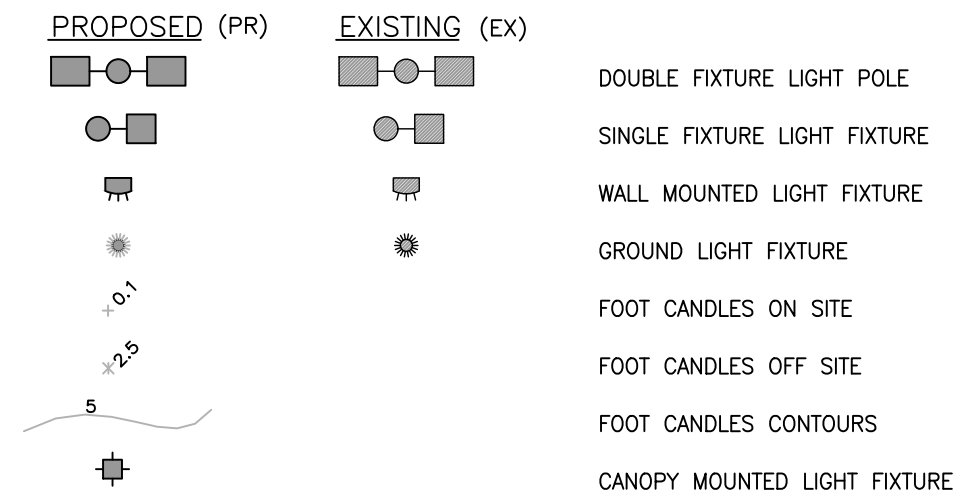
PROPOSED (PR)

EXISTING (EX)

DOUBLE FIXTURE LIGHT POLE

SINGLE FIXTURE LIGHT FIXTURE

WALL MOUNTED LIGHT FIXTURE

GROUND LIGHT FIXTURE

0.1

FOOT CANDLES ON SITE

2.5

FOOT CANDLES OFF SITE

5

FOOT CANDLES CONTOURS

CANOPY MOUNTED LIGHT FIXTURE